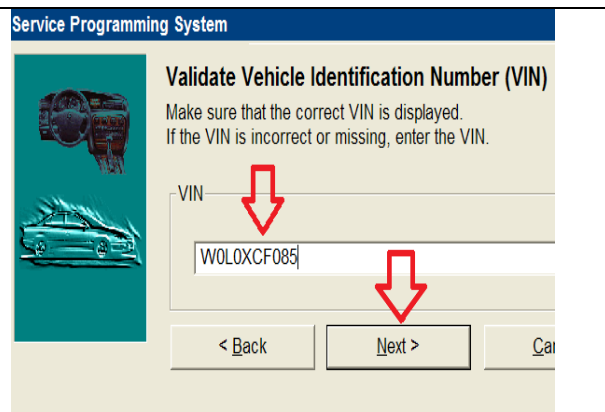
Service Programming System

Validate Vehicle Identification Number (VIN)

Make sure that the correct VIN is displayed.
If the VIN is incorrect or missing, enter the VIN.

VIN

W0L0XCF085

< Back

Next >

Ca